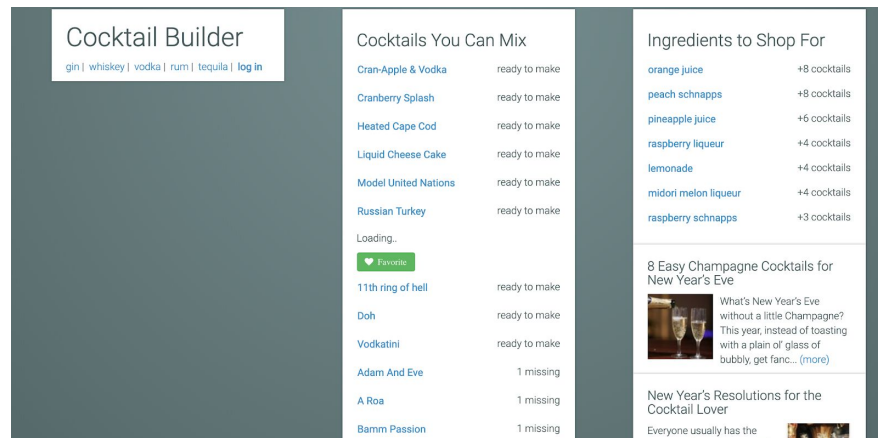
Cocktail Builder

gin | whiskey | vodka | rum | tequila | log in

Cocktails You Can Mix

Cran-Apple & Vodka ready to make
Cranberry Splash ready to make
Heated Cape Cod ready to make
Liquid Cheese Cake ready to make
Model United Nations ready to make
Russian Turkey ready to make

Loading..

Favorite

11th ring of hell ready to make
Doh ready to make
Vodkatini ready to make
Adam And Eve 1 missing
A Roa 1 missing
Bamm Passion 1 missing

Ingredients to Shop For

orange juice +8 cocktails
peach schnapps +8 cocktails
pineapple juice +6 cocktails
raspberry liqueur +4 cocktails
lemonade +4 cocktails
midori melon liqueur +4 cocktails
raspberry schnapps +3 cocktails

8 Easy Champagne Cocktails for New Year's Eve

What's New Year's Eve without a little Champagne? This year, instead of toasting with a plain ol' glass of bubbly, get fanc... (more)

New Year's Resolutions for the Cocktail Lover

Everyone usually has the